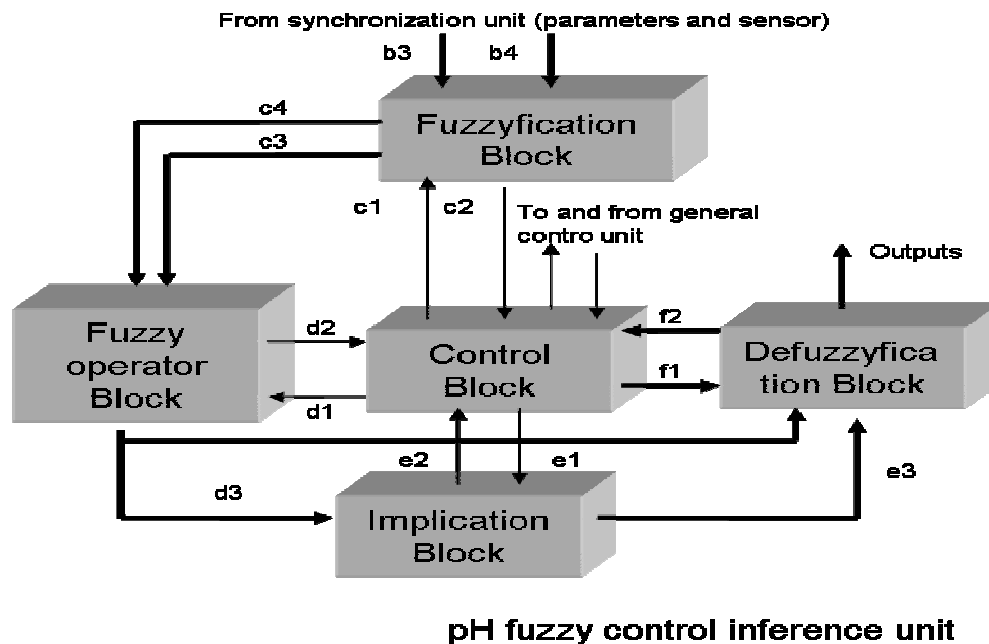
From synchronization unit (parameters and sensor)

b3

b4

c4

c3

Fuzzyfication Block

c1

c2

To and from general contro unit

Outputs

Fuzzy operator Block

d2

Control Block

f2

Defuzzyfica tion Block

d1

f1

e2

e1

e3

d3

Implication Block

pH fuzzy control inference unit